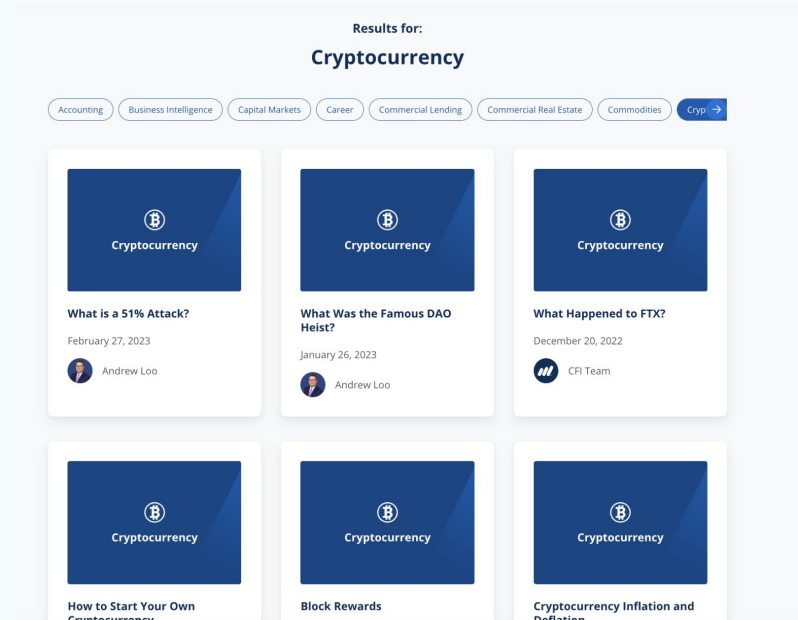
Results for:

Cryptocurrency

Accounting Business Intelligence Capital Markets Career Commercial Lending Commercial Real Estate Commodities Cryp

Cryptocurrency

What is a 51% Attack?

February 27, 2023

Andrew Loo

Cryptocurrency

What Was the Famous DAO Heist?

January 26, 2023

Andrew Loo

Cryptocurrency

What Happened to FTX?

December 20, 2022

CFI Team

Cryptocurrency

How to Start Your Own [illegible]

Cryptocurrency

Block Rewards

Cryptocurrency

Cryptocurrency Inflation and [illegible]